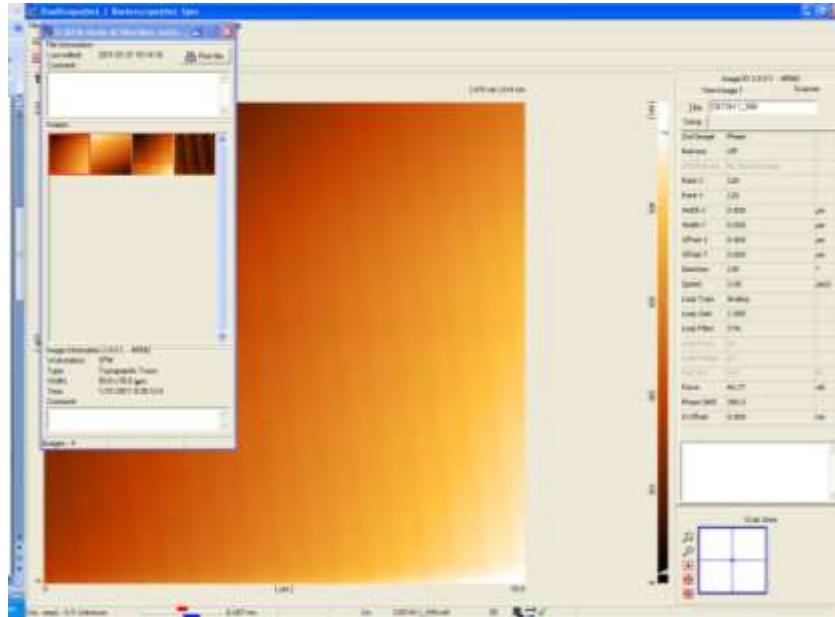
File Information
Image Information
Images
Comment
Print file
Data Range
Scan Area
Image
Phase
Rate X
Rate Y
Width X
Width Y
Offset X
Offset Y
Rotation
Speed
Loop Gain
Loop Filter
Force
Phase Shift
Z Offset
Scan Mode
Voltage
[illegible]